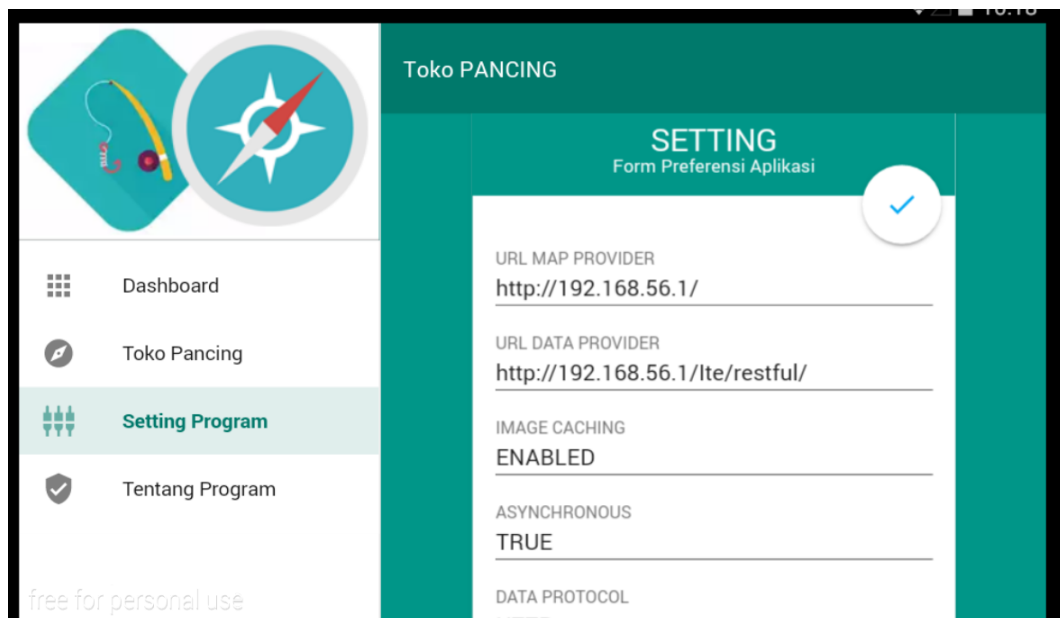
Toko PANCING

SETTING
Form Preferensi Aplikasi

Dashboard

Toko Pancing

Setting Program

Tentang Program

free for personal use

URL MAP PROVIDER
http://192.168.56.1/

URL DATA PROVIDER
http://192.168.56.1/lte/restful/

IMAGE CACHING
ENABLED

ASYNCHRONOUS
TRUE

DATA PROTOCOL